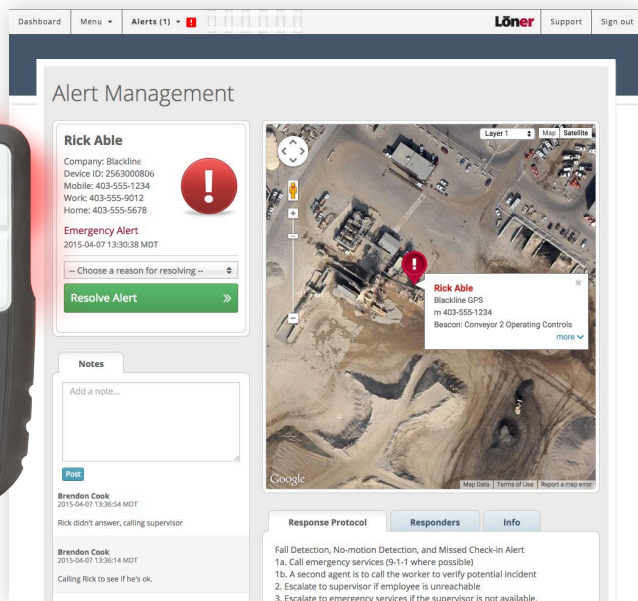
Dashboard | Menu ▾ | Alerts (1) ▾ ! | Lōner | Support | Sign out

Alert Management

Rick Able
Company: Blackline
Device ID: 2563000806
Mobile: 403-555-1234
Work: 403-555-9012
Home: 403-555-5678

Emergency Alert
2015-04-07 13:30:38 MDT

-- Choose a reason for resolving --

Resolve Alert »

Layer 1 | Map | Satellite

Rick Able
Blackline GPS
m 403-555-1234
Beacon: Conveyor 2 Operating Controls
more

Google | Map Data | Terms of Use | Report a map error

Notes

Add a note...

Post

Brendon Cook
2015-04-07 13:36:54 MDT
Rick didn't answer, calling supervisor

Brendon Cook
2015-04-07 13:36:14 MDT
Calling Rick to see if he's ok.

Response Protocol | Responders | Info

Fall Detection, No-motion Detection, and Missed Check-in Alert
1a. Call emergency services (9-1-1 where possible)
1b. A second agent is to call the worker to verify potential incident
2. Escalate to supervisor if employee is unreachable
3. Escalate to emergency services if the supervisor is not available.